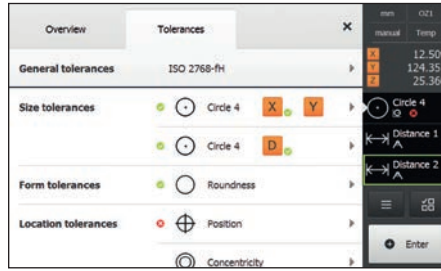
Overview

Tolerances

×

General tolerances

ISO 2768-fH

Size tolerances

Circle 4

X

Y

Circle 4

D

Form tolerances

Roundness

Location tolerances

Position

Concentricity

mm

OZ1

manual

Temp

X

12.50

Y

124.35

Z

25.36

Circle 4

Distance 1

Distance 2

Enter